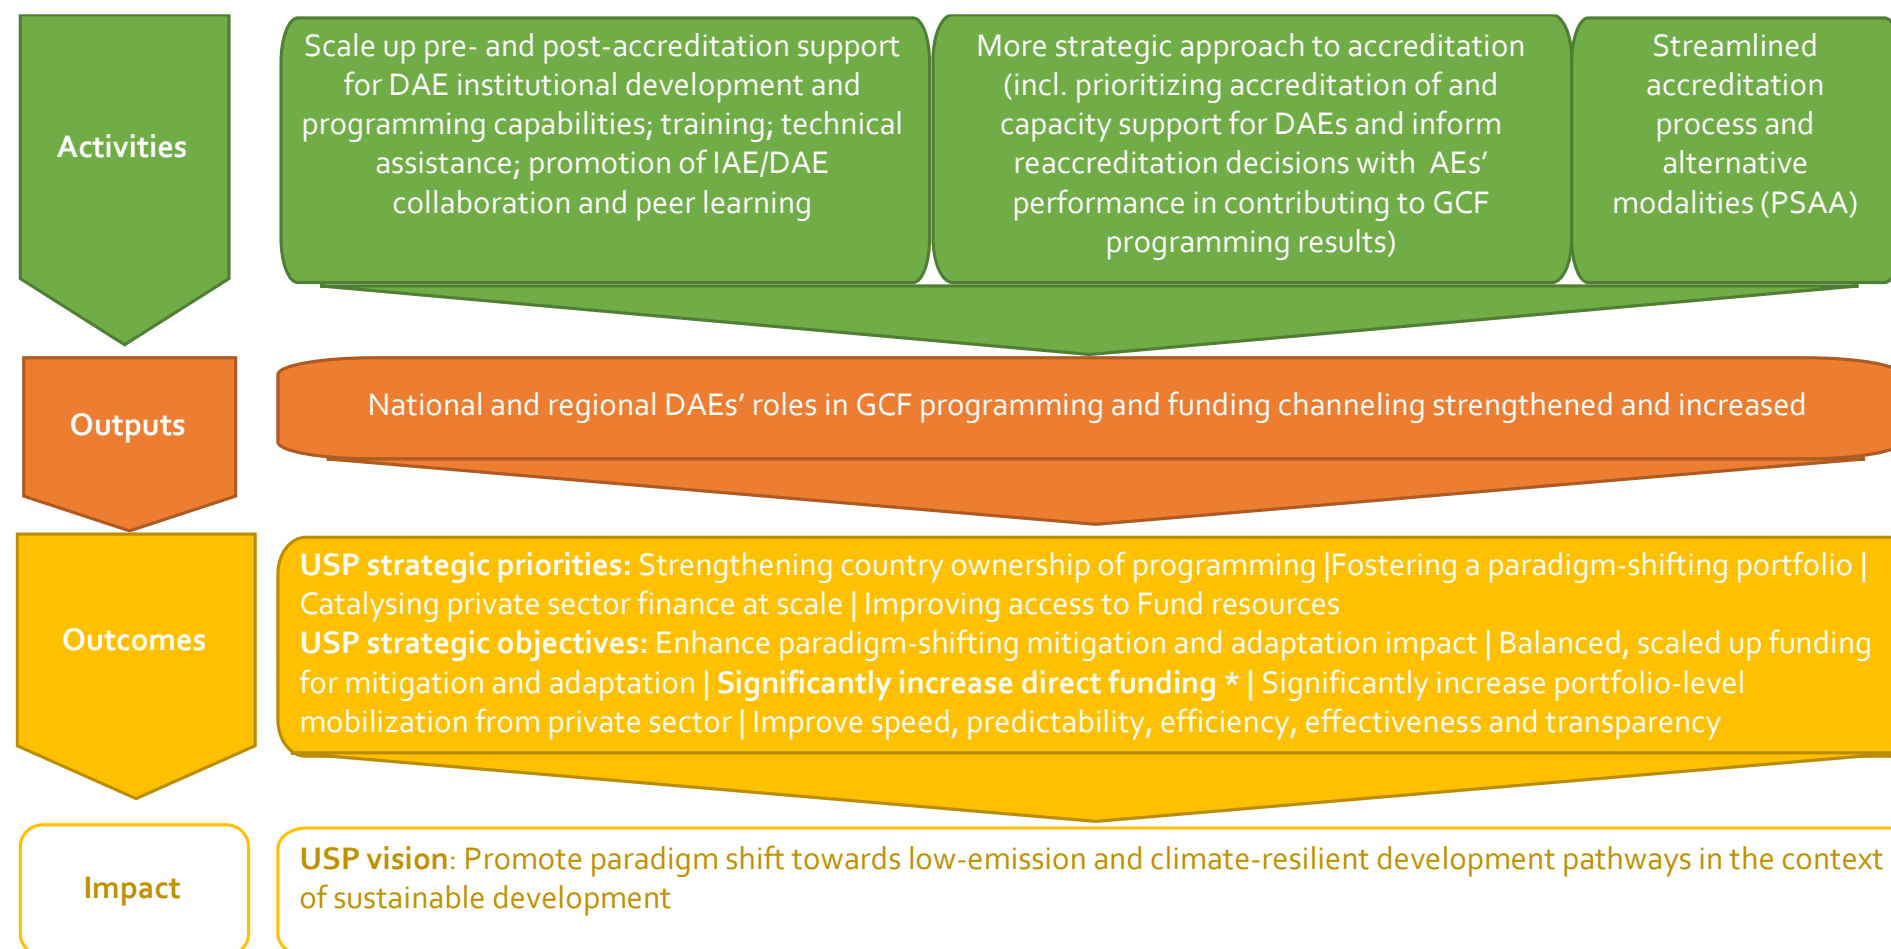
Activities

Scale up pre- and post-accreditation support for DAE institutional development and programming capabilities; training; technical assistance; promotion of IAE/DAE collaboration and peer learning

More strategic approach to accreditation (incl. prioritizing accreditation of and capacity support for DAEs and inform reaccreditation decisions with AEs' performance in contributing to GCF programming results)

Streamlined accreditation process and alternative modalities (PSAA)

Outputs

National and regional DAEs' roles in GCF programming and funding channeling strengthened and increased

Outcomes

USP strategic priorities: Strengthening country ownership of programming |Fostering a paradigm-shifting portfolio | Catalysing private sector finance at scale | Improving access to Fund resources
USP strategic objectives: Enhance paradigm-shifting mitigation and adaptation impact | Balanced, scaled up funding for mitigation and adaptation | Significantly increase direct funding * | Significantly increase portfolio-level mobilization from private sector | Improve speed, predictability, efficiency, effectiveness and transparency

Impact

USP vision: Promote paradigm shift towards low-emission and climate-resilient development pathways in the context of sustainable development